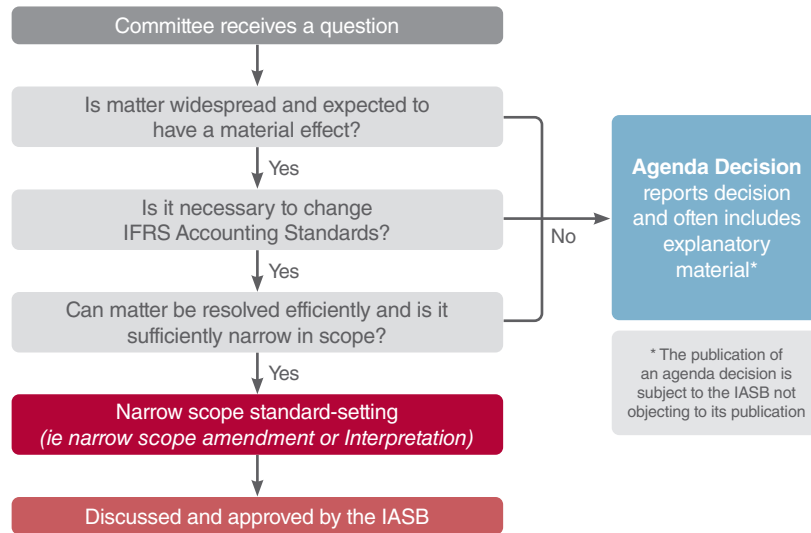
Committee receives a question

Is matter widespread and expected to have a material effect?

Yes

Is it necessary to change IFRS Accounting Standards?

Yes

Can matter be resolved efficiently and is it sufficiently narrow in scope?

Yes

Narrow scope standard-setting
*(ie narrow scope amendment or Interpretation)*

Discussed and approved by the IASB

No

**Agenda Decision** reports decision and often includes explanatory material*

* The publication of an agenda decision is subject to the IASB not objecting to its publication